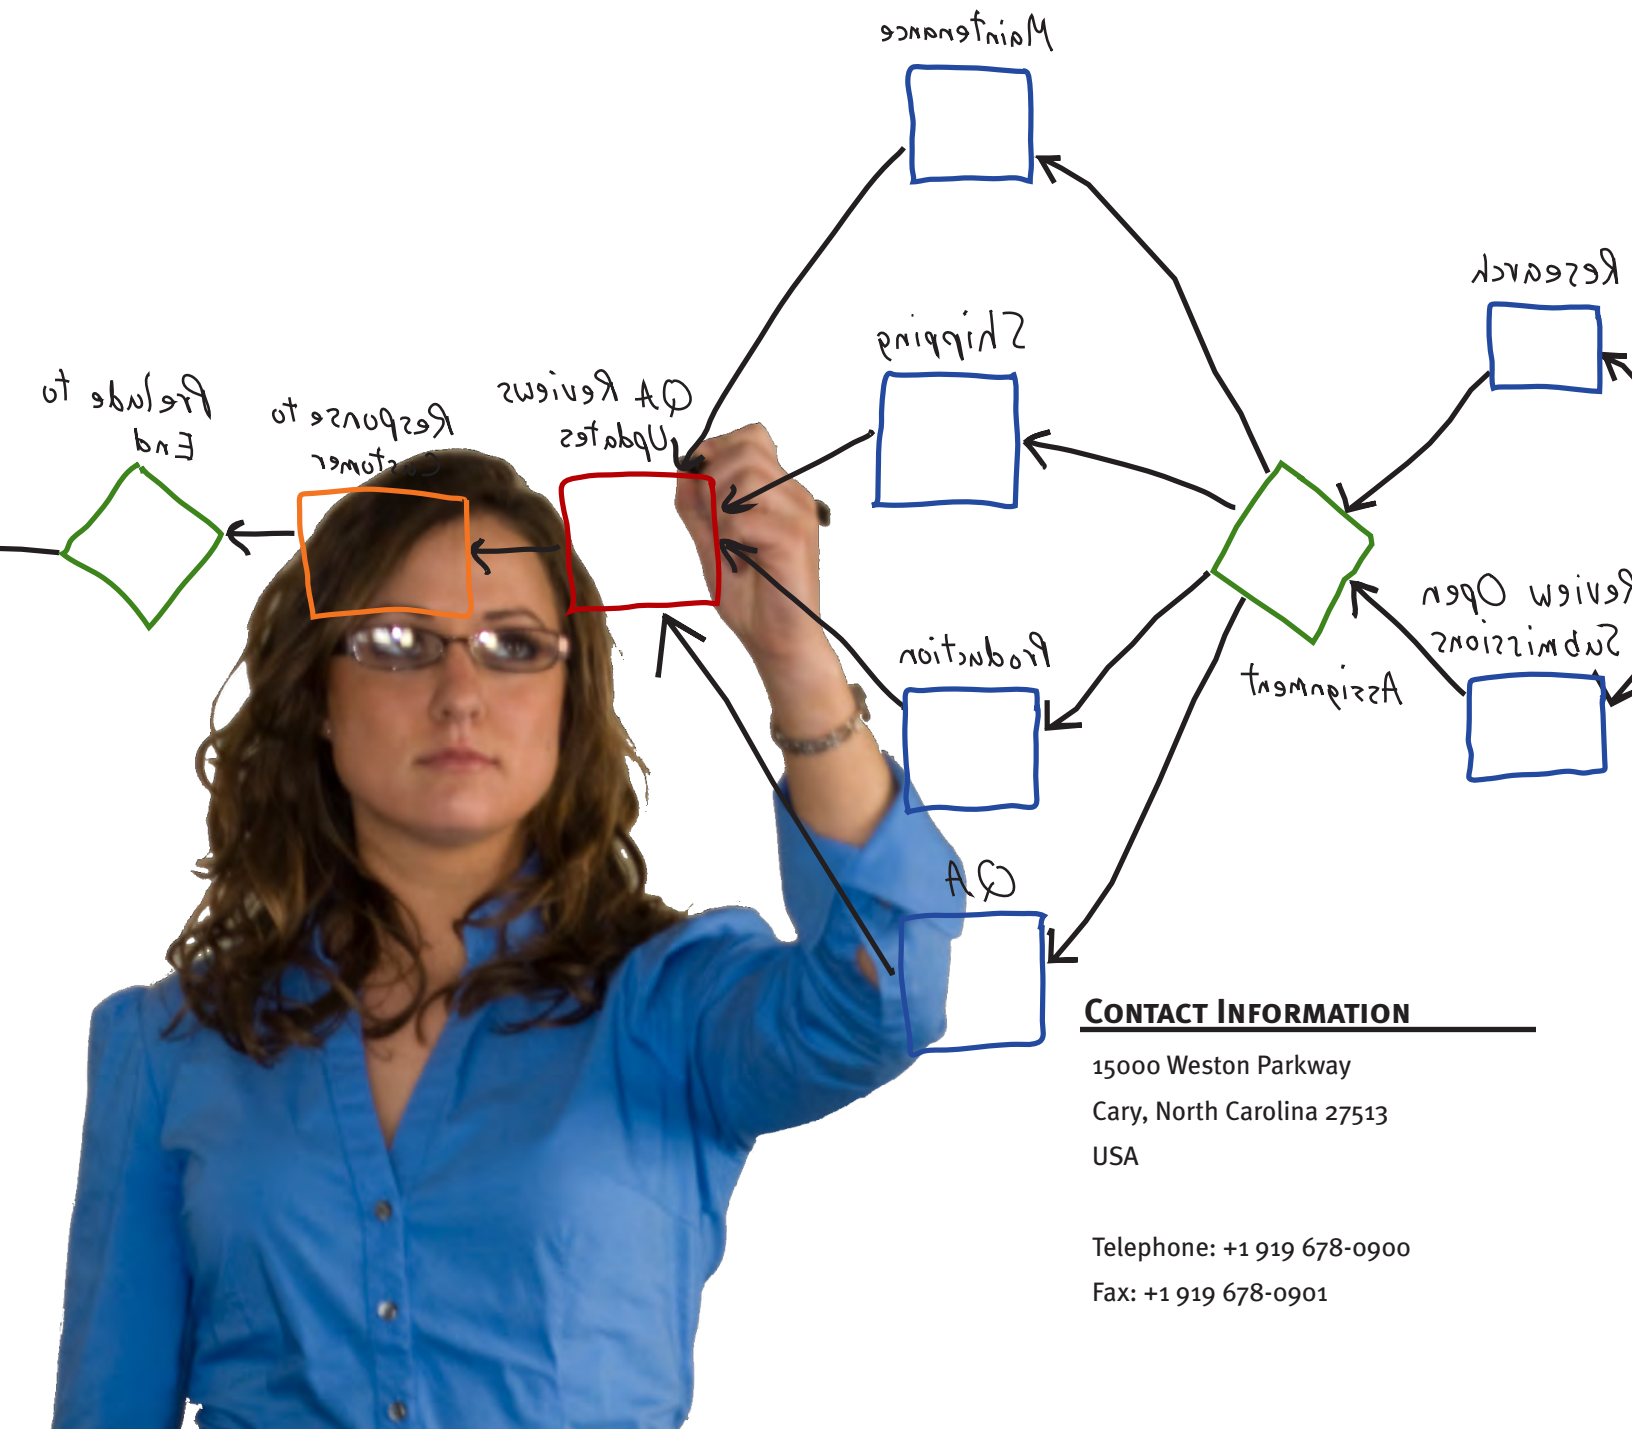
Maintenance

Research

Shipping

Prelude to End

Response to Customer

QA Reviews Updates

Production

Review Open Submissions

Assignment

QA

CONTACT INFORMATION

15000 Weston Parkway

Cary, North Carolina 27513

USA

Telephone: +1 919 678-0900

Fax: +1 919 678-0901